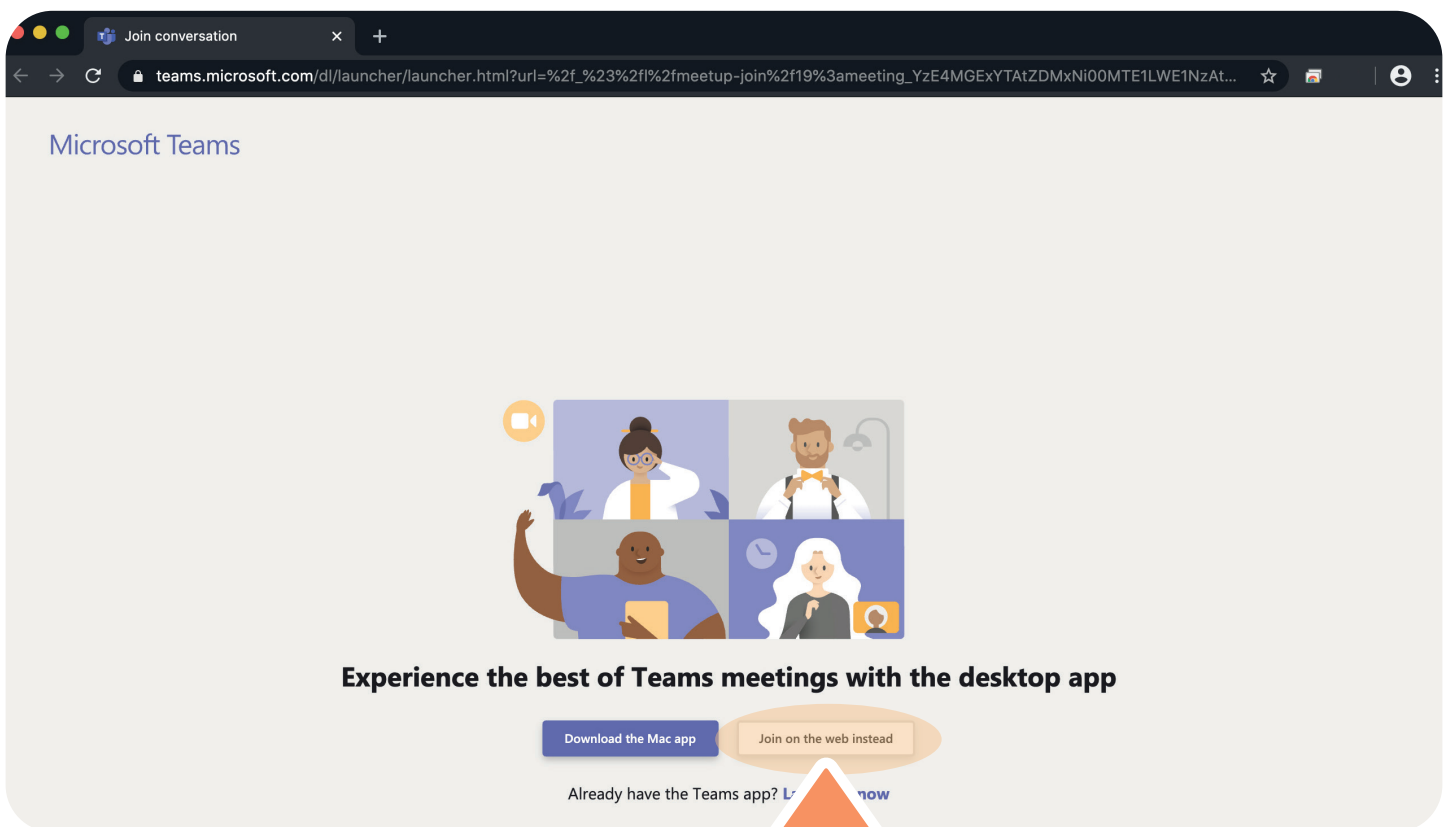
Join conversation

teams.microsoft.com/dl/launcher/launcher.html?url=%2f_%23%2fl%2fmeetup-join%2f19%3ameeting_YzE4MGExYTAtZDMxNi00MTE1LWE1NzAt...

Microsoft Teams

Experience the best of Teams meetings with the desktop app

Download the Mac app

Join on the web instead

Already have the Teams app? L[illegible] now